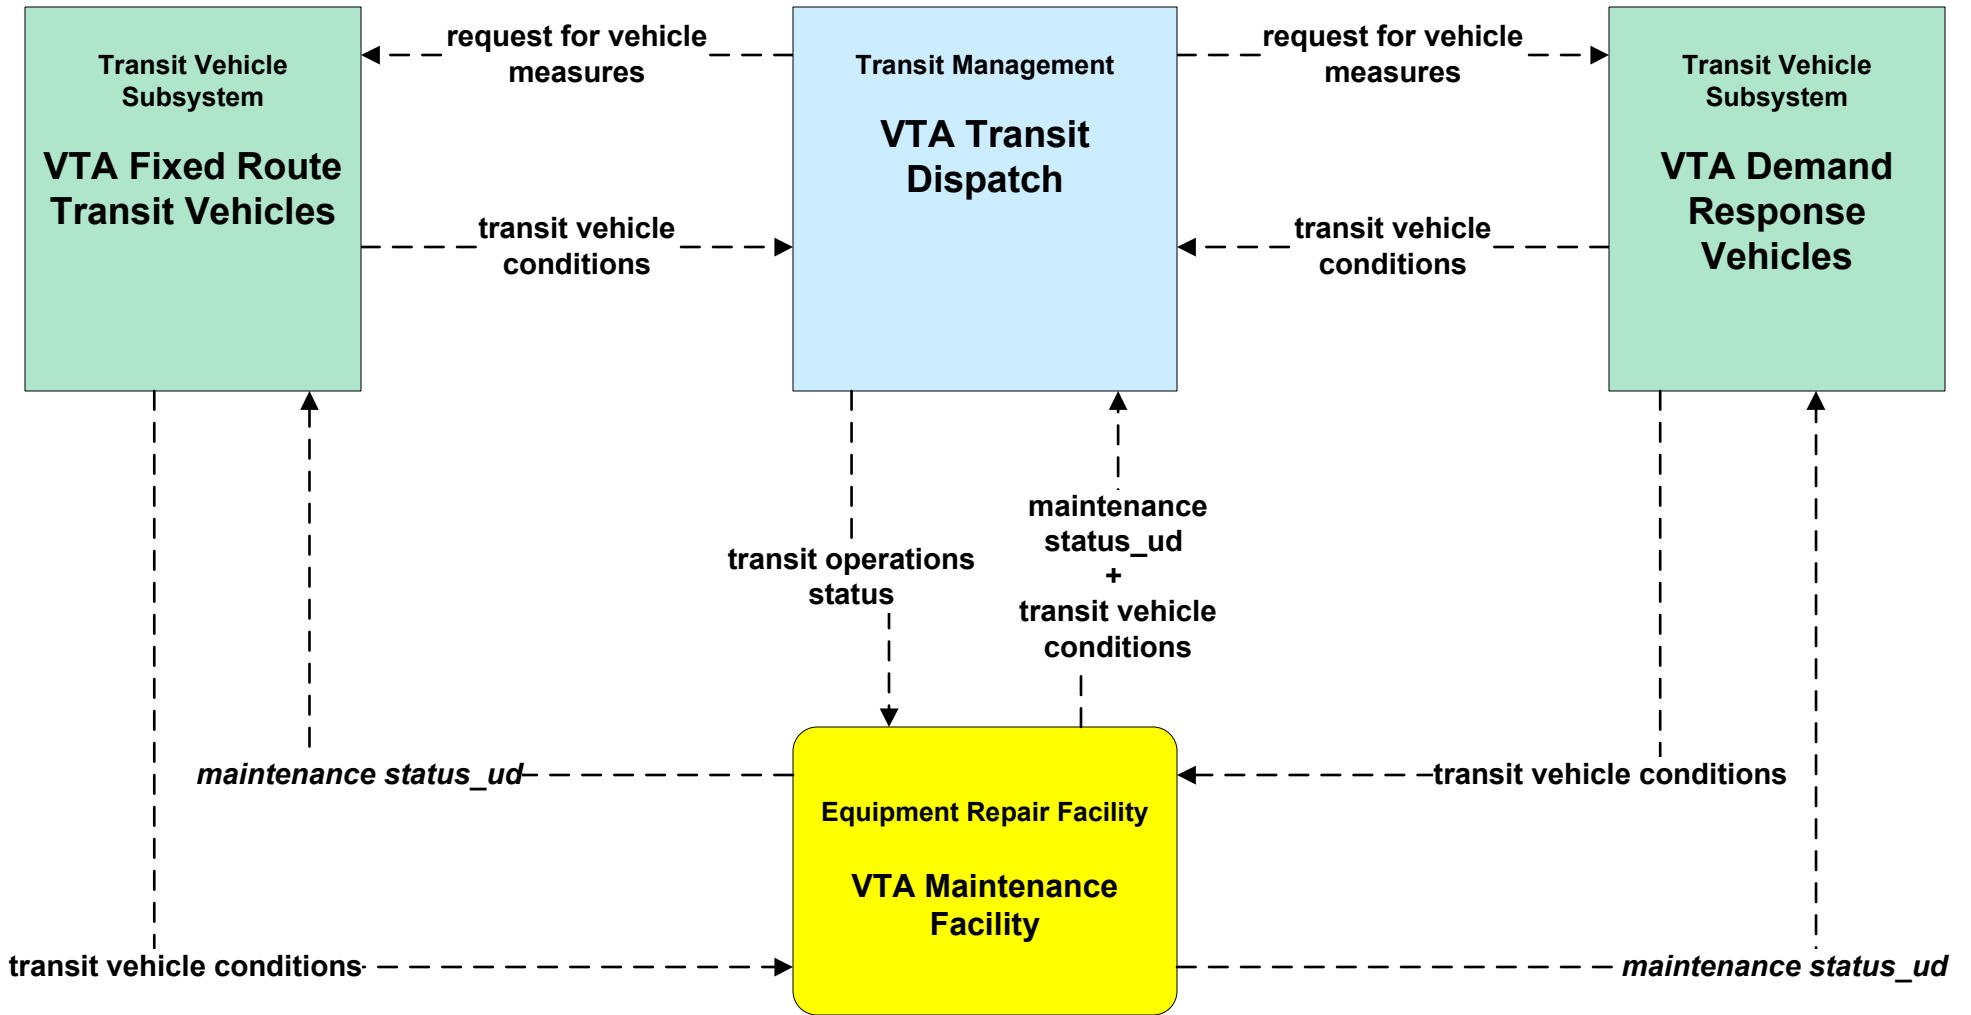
Transit Vehicle Subsystem

VTA Fixed Route Transit Vehicles

request for vehicle measures

Transit Management

VTA Transit Dispatch

request for vehicle measures

Transit Vehicle Subsystem

VTA Demand Response Vehicles

transit vehicle conditions

transit vehicle conditions

transit operations status

maintenance status_ud + transit vehicle conditions

maintenance status_ud

transit vehicle conditions

Equipment Repair Facility

VTA Maintenance Facility

transit vehicle conditions

maintenance status_ud